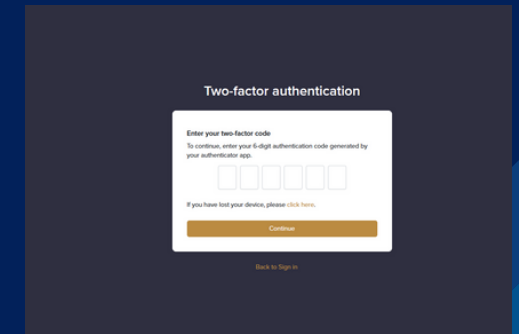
Two-factor authentication

Enter your two-factor code

To continue, enter your 6-digit authentication code generated by your authenticator app.

If you have lost your device, please click here.

Continue

Back to Sign in